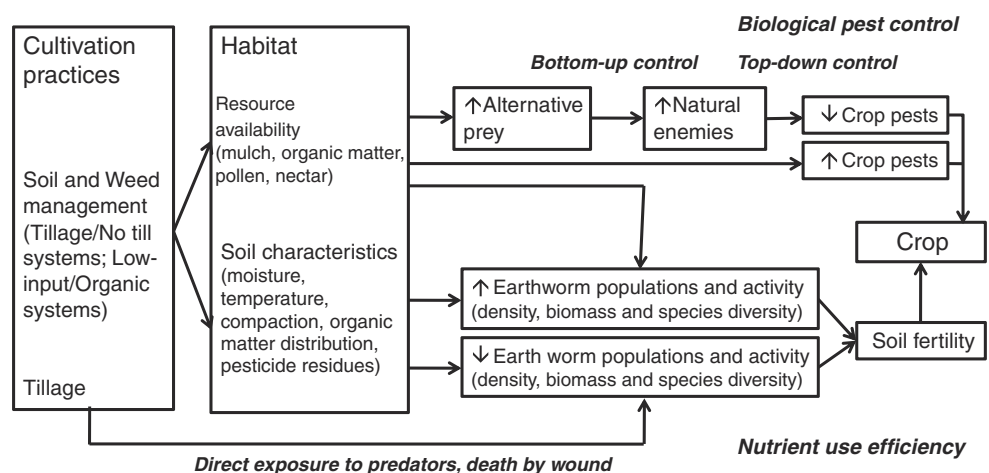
Biological pest control

Bottom-up control

Top-down control

Cultivation practices

Soil and Weed management (Tillage/No till systems; Low-input/Organic systems)

Tillage

Habitat

Resource availability (mulch, organic matter, pollen, nectar)

Soil characteristics (moisture, temperature, compaction, organic matter distribution, pesticide residues)

↑Alternative prey

↑Natural enemies

↓Crop pests

↑Crop pests

Crop

↑Earthworm populations and activity (density, biomass and species diversity)

↓Earth worm populations and activity (density, biomass and species diversity)

Soil fertility

Nutrient use efficiency

Direct exposure to predators, death by wound